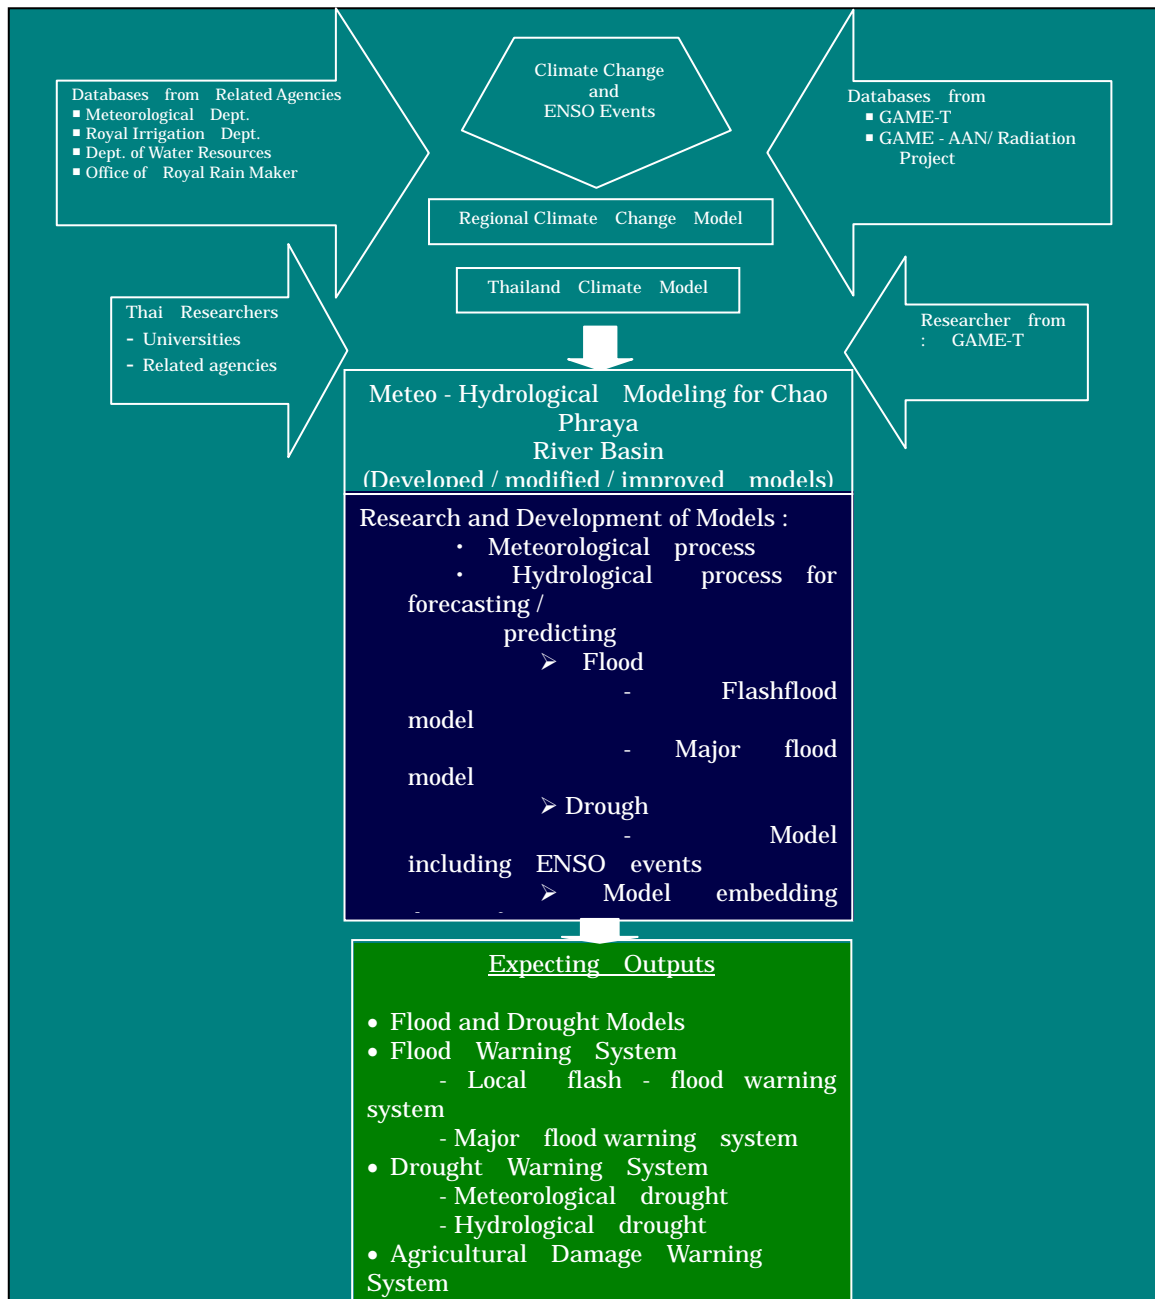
Databases from Related Agencies
■ Meteorological Dept.
■ Royal Irrigation Dept.
■ Dept. of Water Resources
■ Office of Royal Rain Maker

Climate Change and ENSO Events

Databases from
■ GAME-T
■ GAME - AAN/ Radiation Project

Regional Climate Change Model

Thailand Climate Model

Thai Researchers
- Universities
- Related agencies

Researcher from : GAME-T

Meteo - Hydrological Modeling for Chao Phraya River Basin
(Developed / modified / improved models)

Research and Development of Models :
• Meteorological process
• Hydrological process for forecasting / predicting
➢ Flood
- Flashflood model
- Major flood model
➢ Drough
- Model including ENSO events
➢ Model embedding
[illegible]

Expecting Outputs

• Flood and Drought Models
• Flood Warning System
- Local flash - flood warning system
- Major flood warning system
• Drought Warning System
- Meteorological drought
- Hydrological drought
• Agricultural Damage Warning System